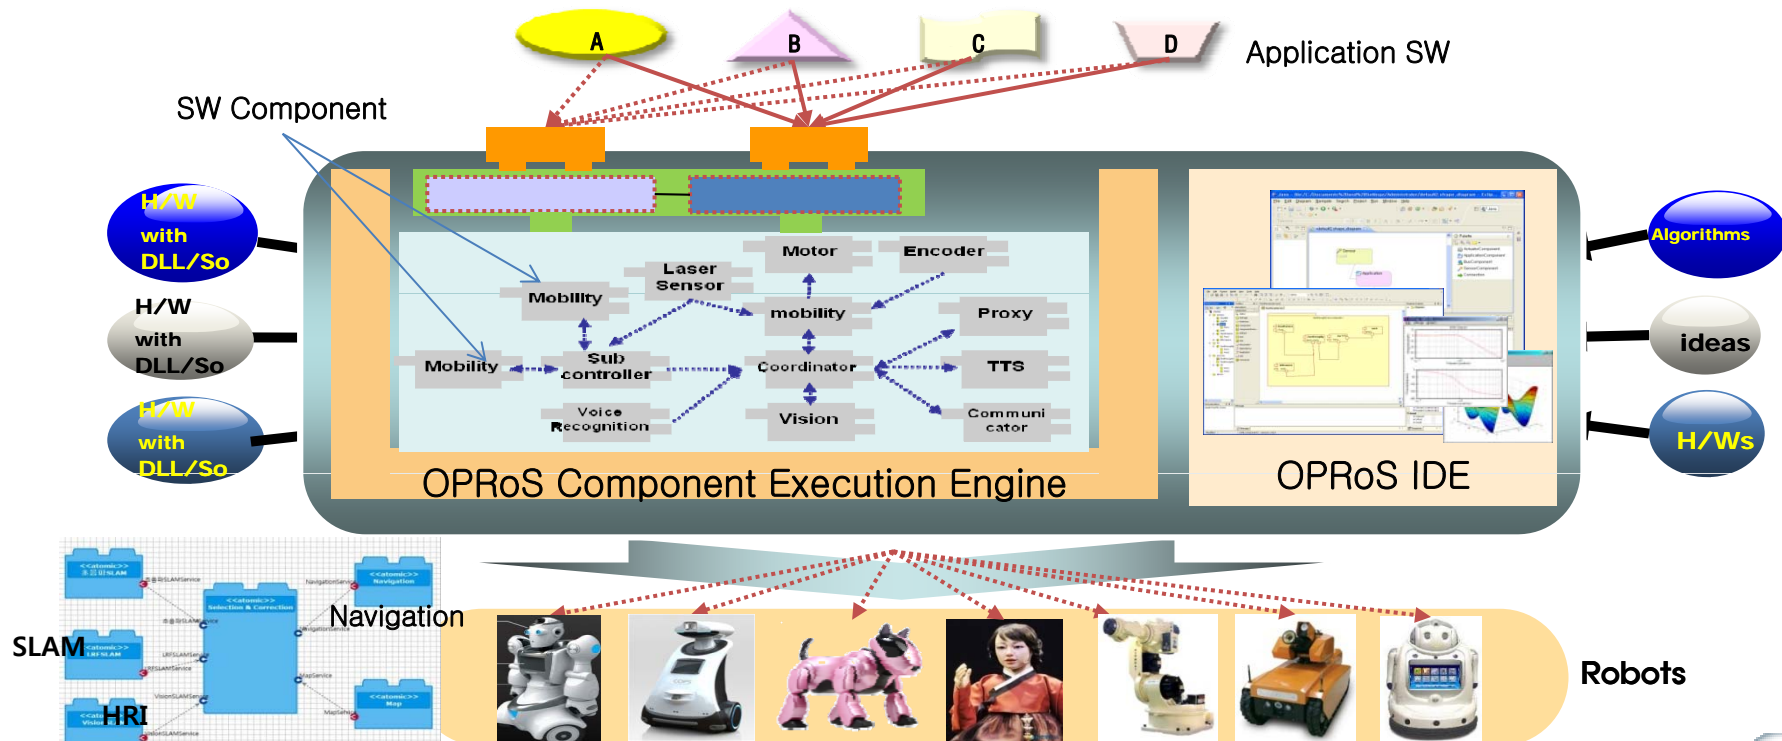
A
B
C
D
Application SW

SW Component

H/W with DLL/So
H/W with DLL/So
H/W with DLL/So

Motor
Encoder
Laser Sensor
Mobility
mobility
Proxy
Mobility
Sub controller
Coordinator
TTS
Voice Recognition
Vision
Communi cator

OPRoS Component Execution Engine

OPRoS IDE

Algorithms
ideas
H/Ws

SLAM
Navigation
HRI

Robots